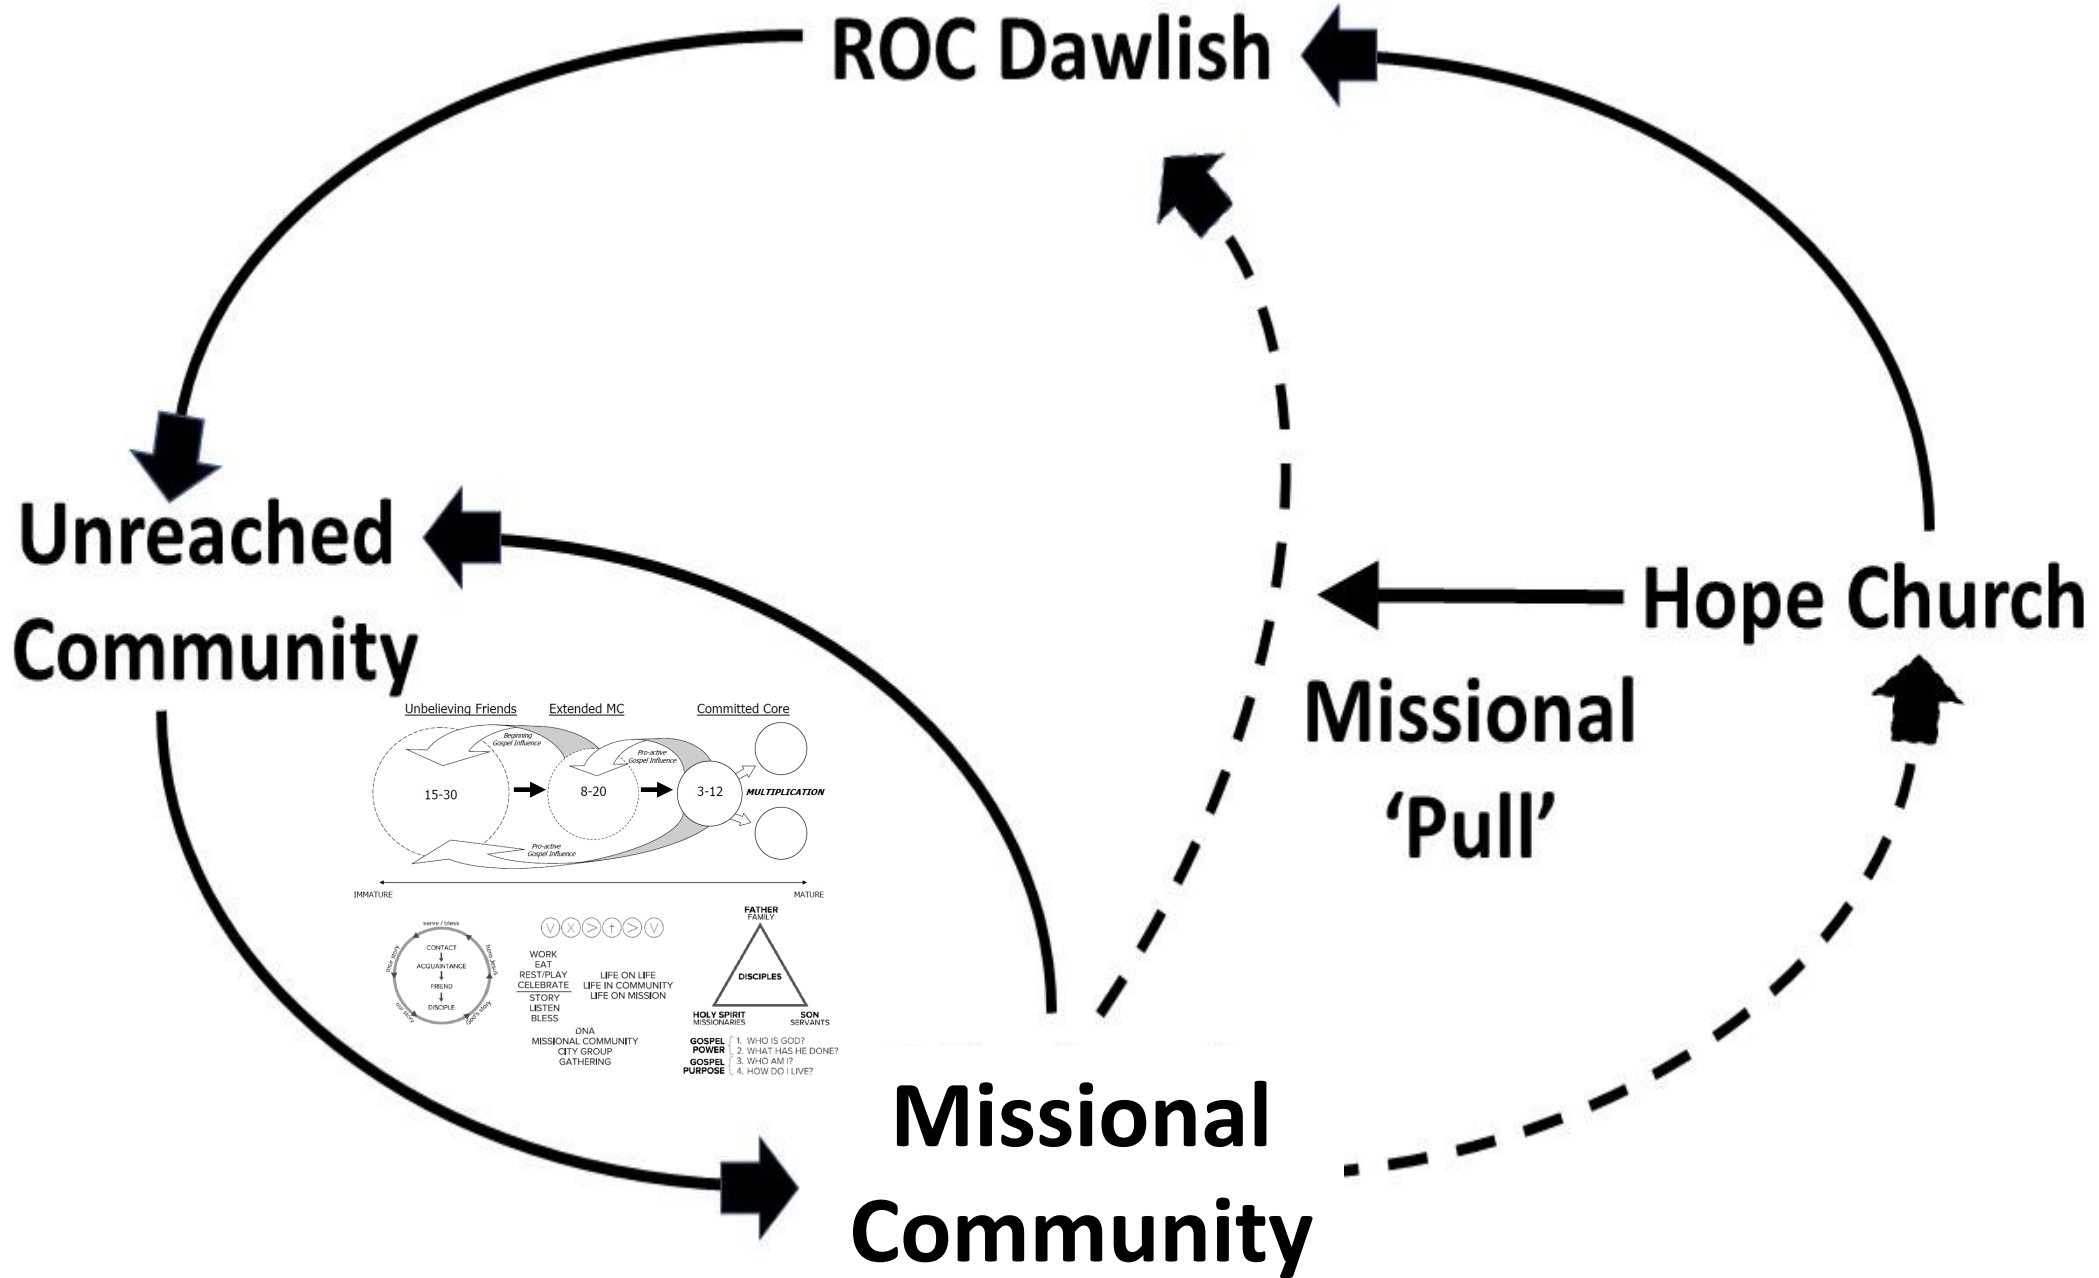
ROC Dawlish

Unreached Community

Hope Church

Missional 'Pull'

Unbelieving Friends
Extended MC
Committed Core

Beginning Gospel Influence
Pro-active Gospel Influence

15-30
8-20
3-12
MULTIPLICATION

Pro-active Gospel Influence

IMMATURE
MATURE

serve / bless
CONTACT
ACQUAINTANCE
FRIEND
DISCIPLE
our story
how Jesus
God's story
our story

V X > † > V

WORK
EAT
REST/PLAY
CELEBRATE
STORY
LISTEN
BLESS

LIFE ON LIFE
LIFE IN COMMUNITY
LIFE ON MISSION

ONA
MISSIONAL COMMUNITY
CITY GROUP
GATHERING

FATHER
FAMILY
DISCIPLES
HOLY SPIRIT
MISSIONARIES
SON
SERVANTS

GOSPEL POWER
1. WHO IS GOD?
2. WHAT HAS HE DONE?
GOSPEL PURPOSE
3. WHO AM I?
4. HOW DO I LIVE?

Missional Community